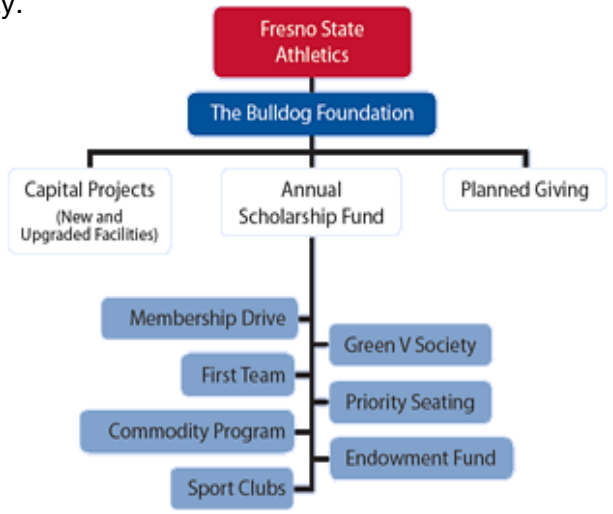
y.

Fresno State Athletics

The Bulldog Foundation

Capital Projects (New and Upgraded Facilities)

Annual Scholarship Fund

Planned Giving

Membership Drive

Green V Society

First Team

Priority Seating

Commodity Program

Endowment Fund

Sport Clubs